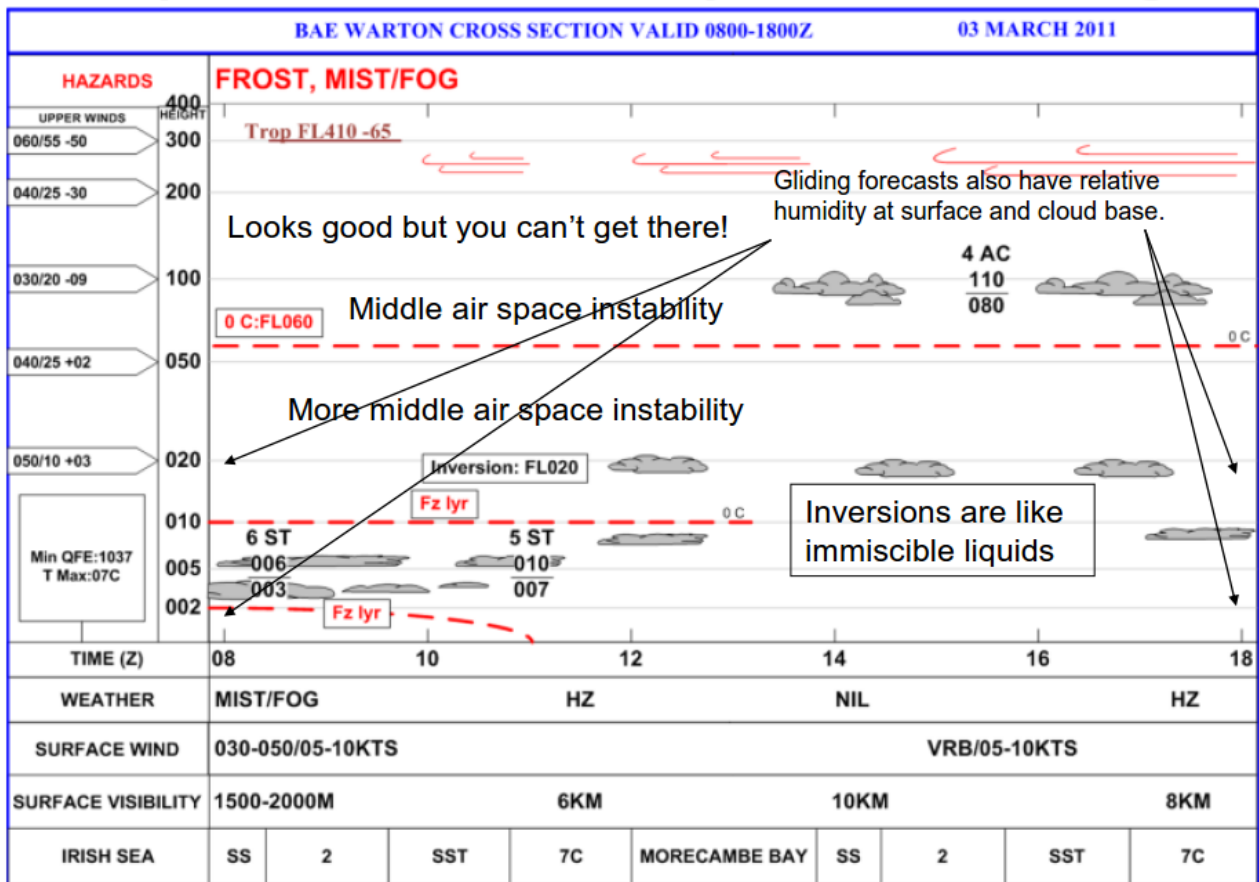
BAE WARTON CROSS SECTION VALID 0800-1800Z 03 MARCH 2011

HAZARDS FROST, MIST/FOG

UPPER WINDS
HEIGHT
400
060/55 -50 300
040/25 -30 200
030/20 -09 100
040/25 +02 050
050/10 +03 020
010
005
002

Min QFE:1037
T Max:07C

Trop FL410 -65

Gliding forecasts also have relative humidity at surface and cloud base.

Looks good but you can't get there!

4 AC
110
080

Middle air space instability

0 C:FL060

0 C

More middle air space instability

Inversion: FL020

Fz lyr

0 C

Inversions are like immiscible liquids

6 ST
006
003

5 ST
010
007

Fz lyr

| TIME (Z) | 08 | 10 | 12 | 14 | 16 | 18 |
|---|---|---|---|---|---|---|

| WEATHER | MIST/FOG | HZ | NIL | HZ |
|---|---|---|---|---|
| SURFACE WIND | 030-050/05-10KTS | | VRB/05-10KTS | |
| SURFACE VISIBILITY | 1500-2000M | 6KM | 10KM | 8KM |

| IRISH SEA | SS | 2 | SST | 7C | MORECAMBE BAY | SS | 2 | SST | 7C |
|---|---|---|---|---|---|---|---|---|---|